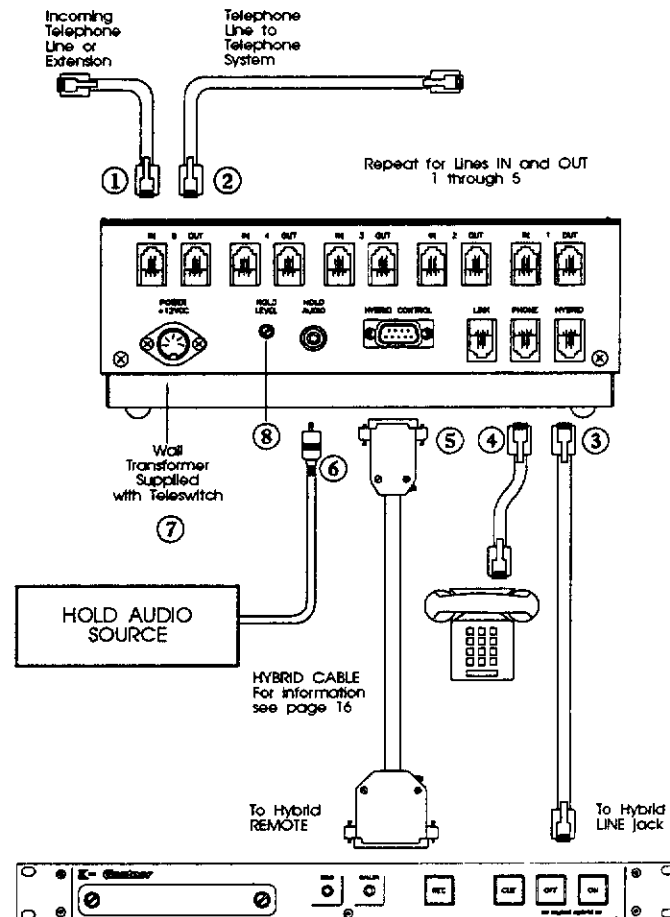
Incoming Telephone Line or Extension

Telephone Line to Telephone System

①

②

Repeat for Lines IN and OUT 1 through 5

IN 5 OUT

IN 4 OUT

IN 3 OUT

IN 2 OUT

IN 1 OUT

POWER +12VDC

HOLD LEVEL

HOLD AUDIO

HYBRID CONTROL

LINK

PHONE

HYBRID

Wall Transformer Supplied with Teleswitch

⑦

⑧

⑥

⑤

④

③

HOLD AUDIO SOURCE

HYBRID CABLE For information see page 16

To Hybrid REMOTE

To Hybrid LINE Jack

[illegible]

REC

CUE

OFF

ON